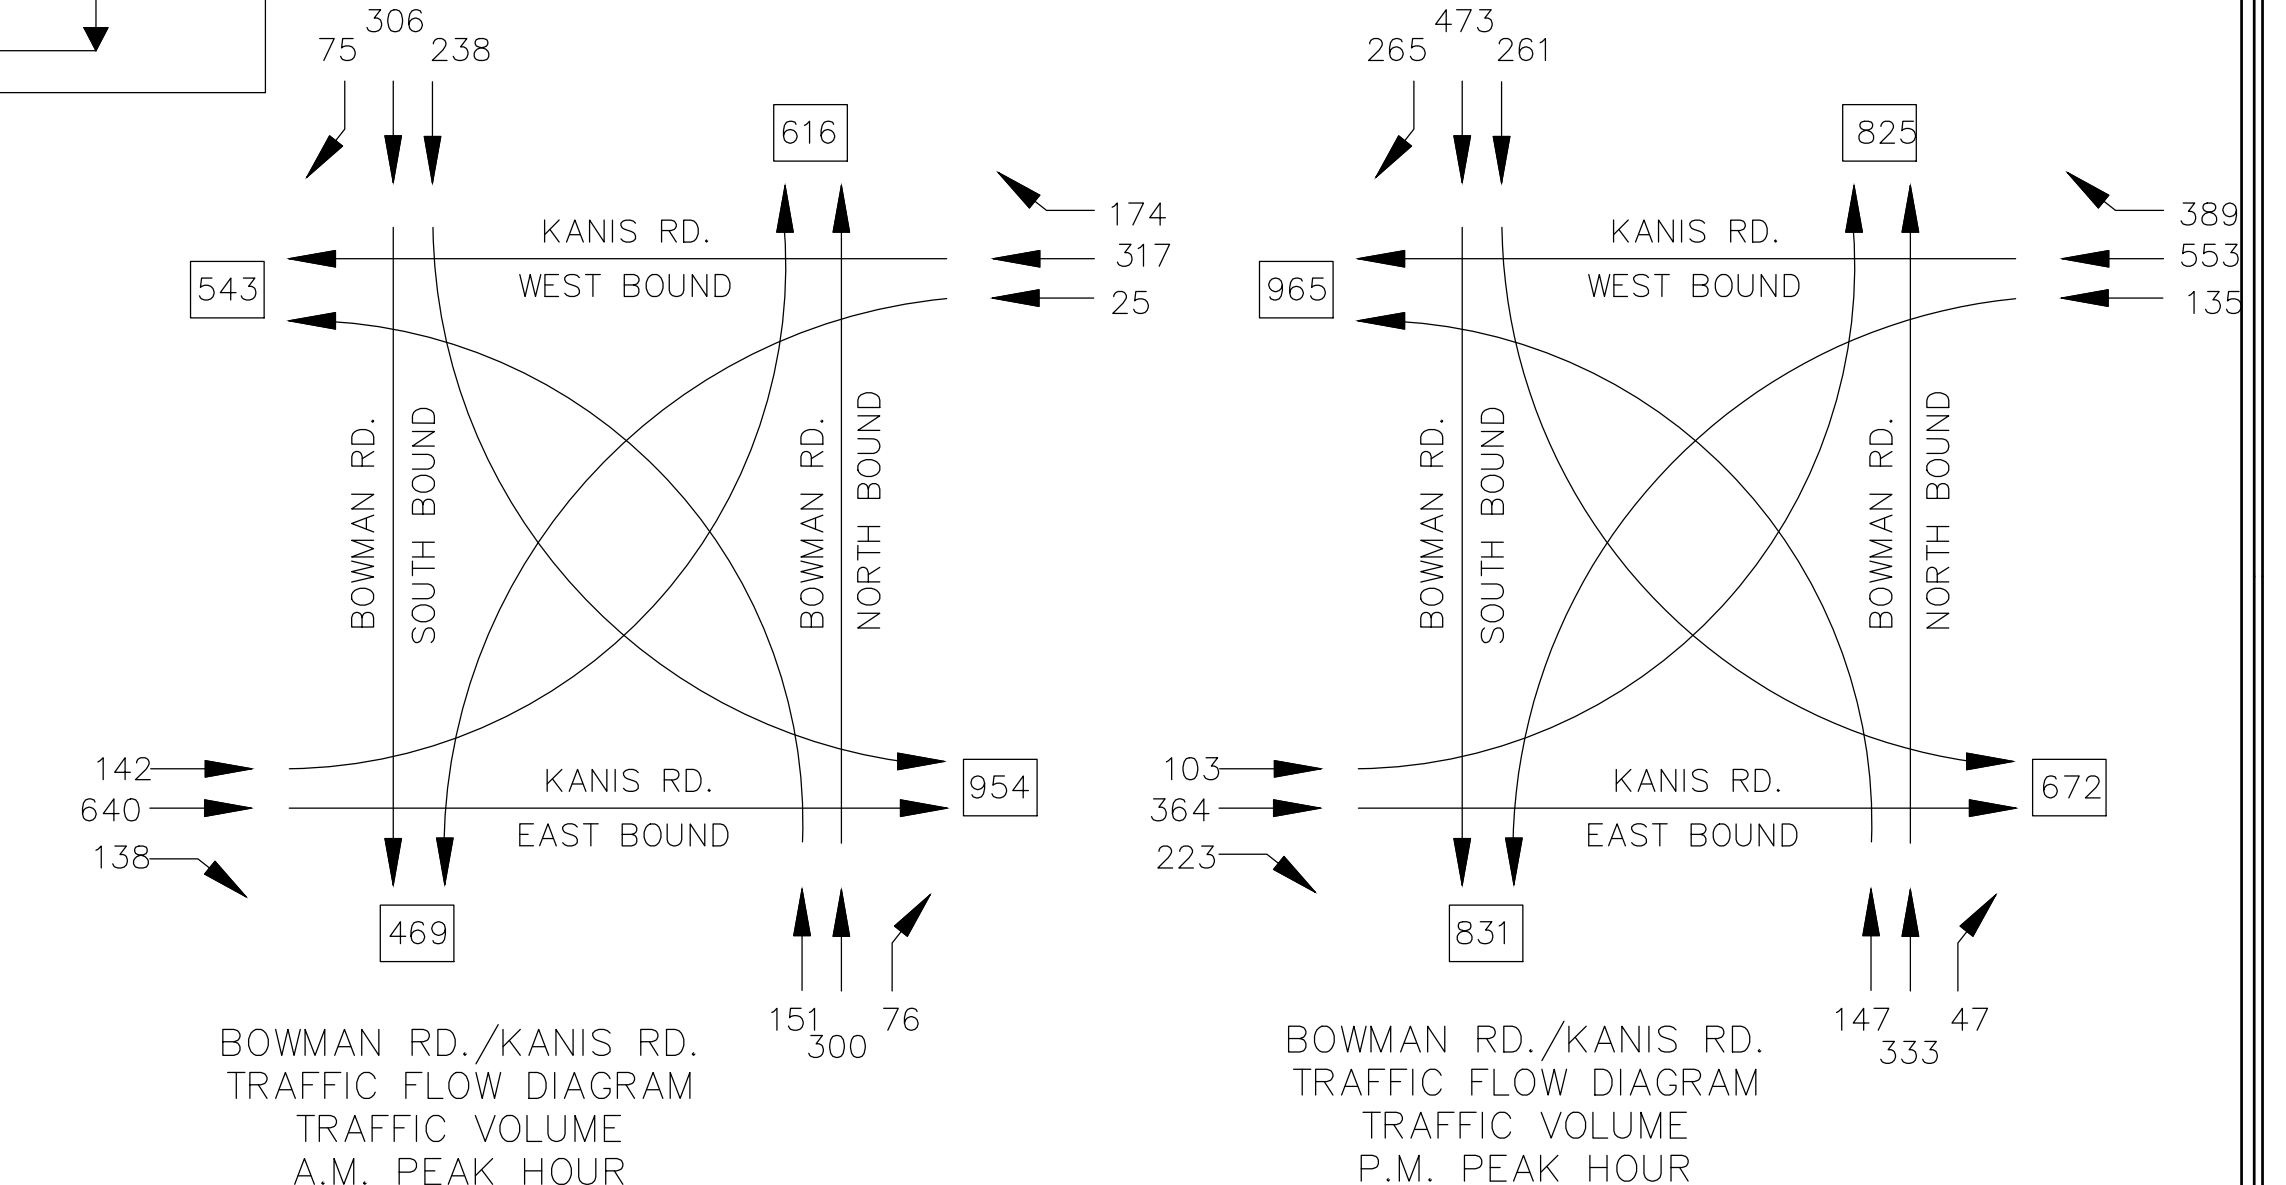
306
75 238

616

174
KANIS RD.
317
543
WEST BOUND
25

BOWMAN RD.
SOUTH BOUND
BOWMAN RD.
NORTH BOUND

142
KANIS RD.
954
640
EAST BOUND
138

469

151 300 76

BOWMAN RD./KANIS RD.
TRAFFIC FLOW DIAGRAM
TRAFFIC VOLUME
A.M. PEAK HOUR

473
265 261

825

389
KANIS RD.
553
965
WEST BOUND
135

BOWMAN RD.
SOUTH BOUND
BOWMAN RD.
NORTH BOUND

103
KANIS RD.
672
364
EAST BOUND
223

831

147 333 47

BOWMAN RD./KANIS RD.
TRAFFIC FLOW DIAGRAM
TRAFFIC VOLUME
P.M. PEAK HOUR